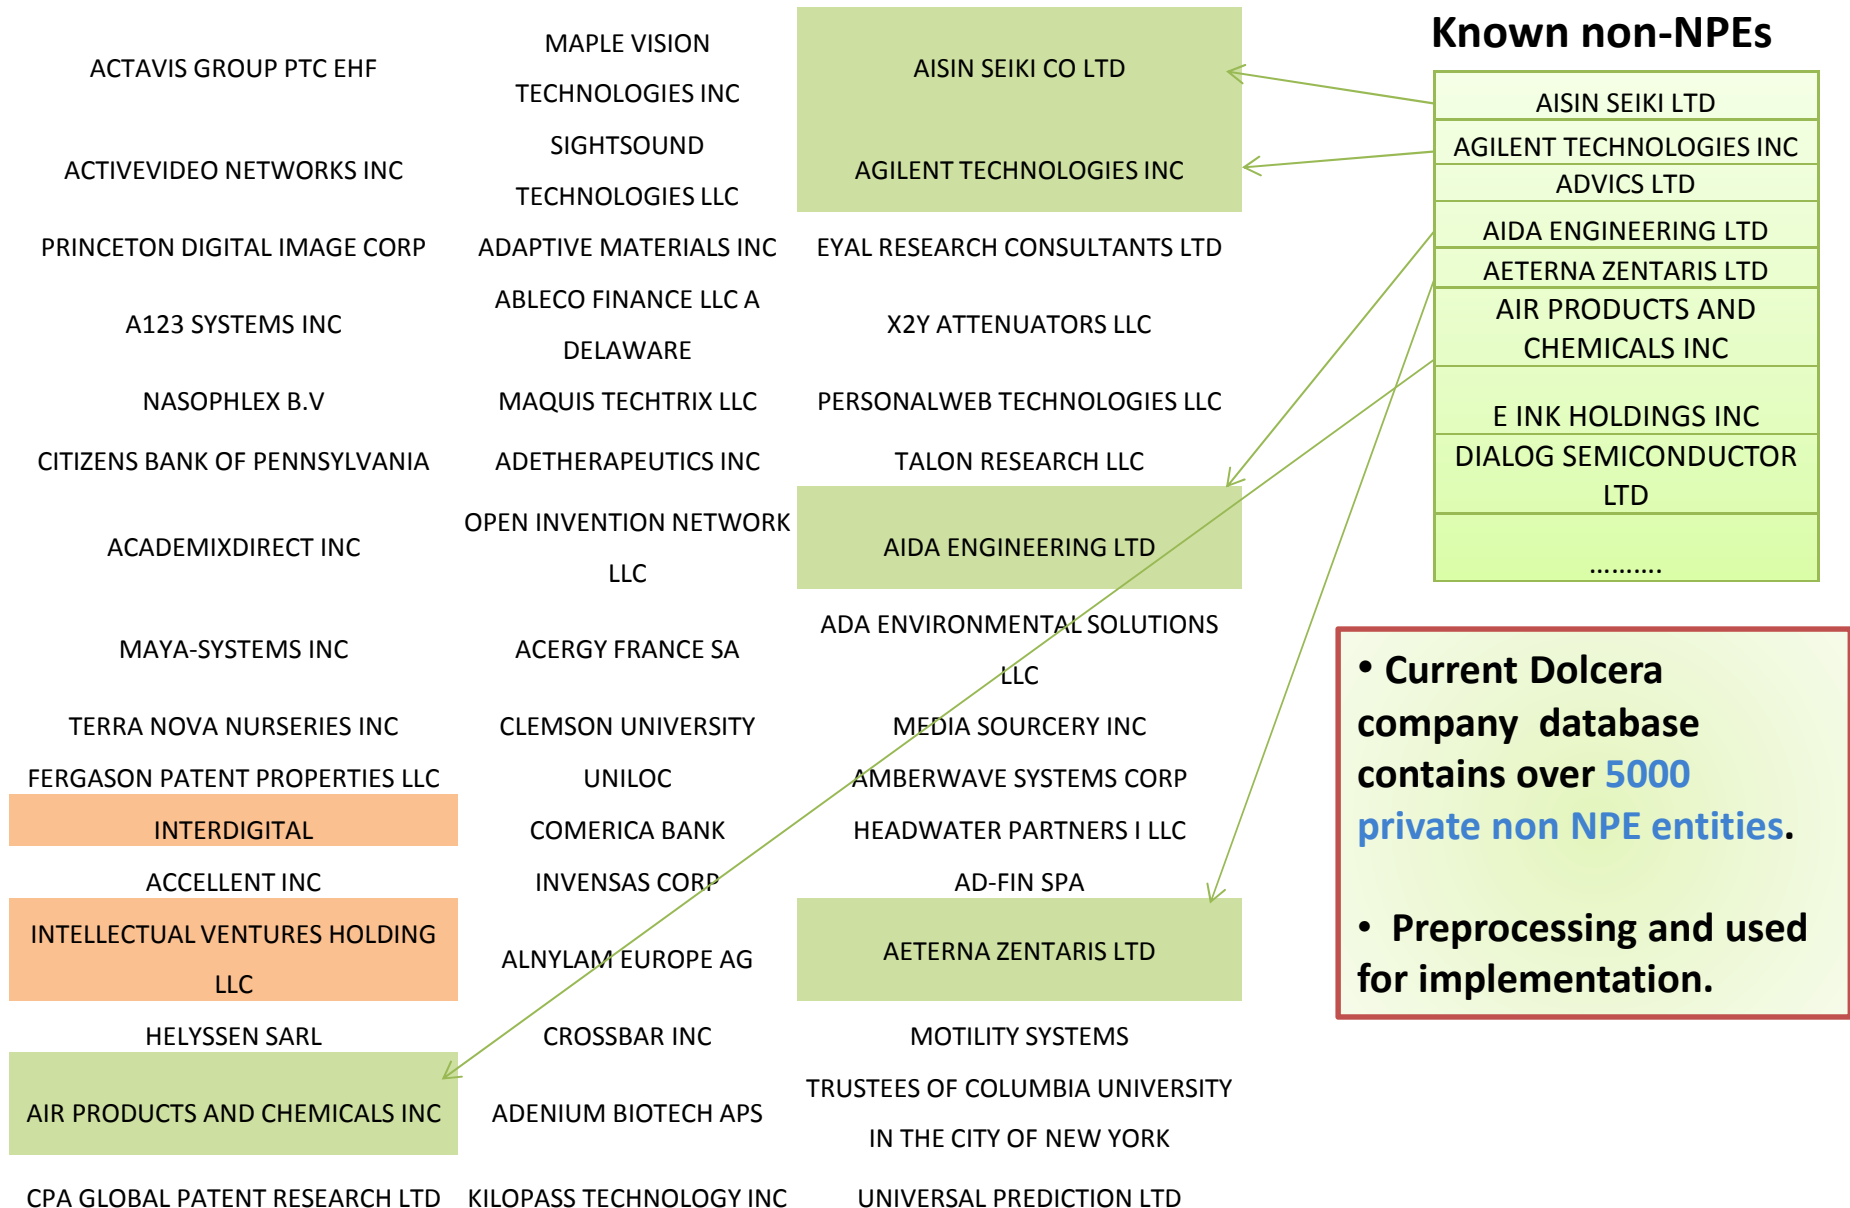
Known non-NPEs

| AISIN SEIKI LTD |
|---|
| AGILENT TECHNOLOGIES INC |
| ADVICS LTD |
| AIDA ENGINEERING LTD |
| AETERNA ZENTARIS LTD |
| AIR PRODUCTS AND CHEMICALS INC |
| E INK HOLDINGS INC |
| DIALOG SEMICONDUCTOR LTD |
| .......... |

| | | |
|---|---|---|
| ACTAVIS GROUP PTC EHF | MAPLE VISION TECHNOLOGIES INC | AISIN SEIKI CO LTD |
| ACTIVEVIDEO NETWORKS INC | SIGHTSOUND TECHNOLOGIES LLC | AGILENT TECHNOLOGIES INC |
| PRINCETON DIGITAL IMAGE CORP | ADAPTIVE MATERIALS INC | EYAL RESEARCH CONSULTANTS LTD |
| A123 SYSTEMS INC | ABLECO FINANCE LLC A DELAWARE | X2Y ATTENUATORS LLC |
| NASOPHLEX B.V | MAQUIS TECHTRIX LLC | PERSONALWEB TECHNOLOGIES LLC |
| CITIZENS BANK OF PENNSYLVANIA | ADETHERAPEUTICS INC | TALON RESEARCH LLC |
| ACADEMIXDIRECT INC | OPEN INVENTION NETWORK LLC | AIDA ENGINEERING LTD |
| MAYA-SYSTEMS INC | ACERGY FRANCE SA | ADA ENVIRONMENTAL SOLUTIONS LLC |
| TERRA NOVA NURSERIES INC | CLEMSON UNIVERSITY | MEDIA SOURCERY INC |
| FERGASON PATENT PROPERTIES LLC | UNILOC | AMBERWAVE SYSTEMS CORP |
| INTERDIGITAL | COMERICA BANK | HEADWATER PARTNERS I LLC |
| ACCELLENT INC | INVENSAS CORP | AD-FIN SPA |
| INTELLECTUAL VENTURES HOLDING LLC | ALNYLAM EUROPE AG | AETERNA ZENTARIS LTD |
| HELYSSEN SARL | CROSSBAR INC | MOTILITY SYSTEMS |
| AIR PRODUCTS AND CHEMICALS INC | ADENIUM BIOTECH APS | TRUSTEES OF COLUMBIA UNIVERSITY IN THE CITY OF NEW YORK |
| CPA GLOBAL PATENT RESEARCH LTD | KILOPASS TECHNOLOGY INC | UNIVERSAL PREDICTION LTD |

• Current Dolcera company database contains over 5000 private non NPE entities.

• Preprocessing and used for implementation.